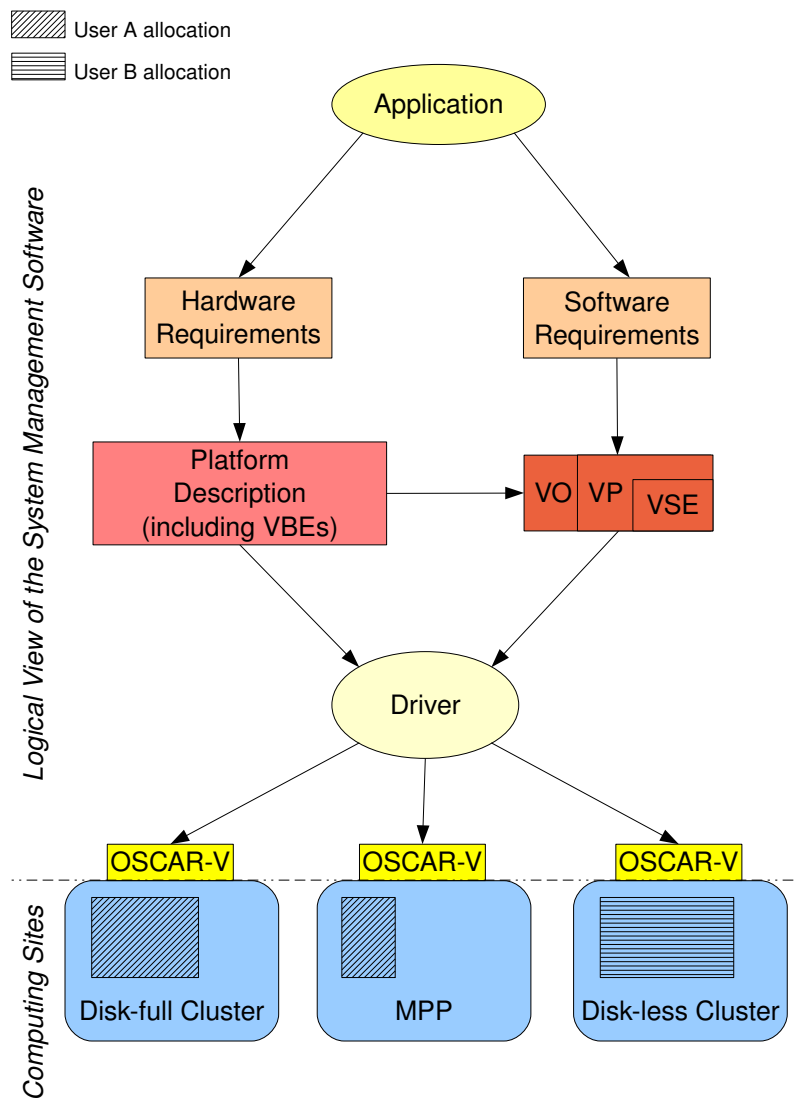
User A allocation

User B allocation

Logical View of the System Management Software

Application

Hardware Requirements

Software Requirements

Platform Description (including VBEs)

VO

VP

VSE

Driver

OSCAR-V

OSCAR-V

OSCAR-V

Computing Sites

Disk-full Cluster

MPP

Disk-less Cluster